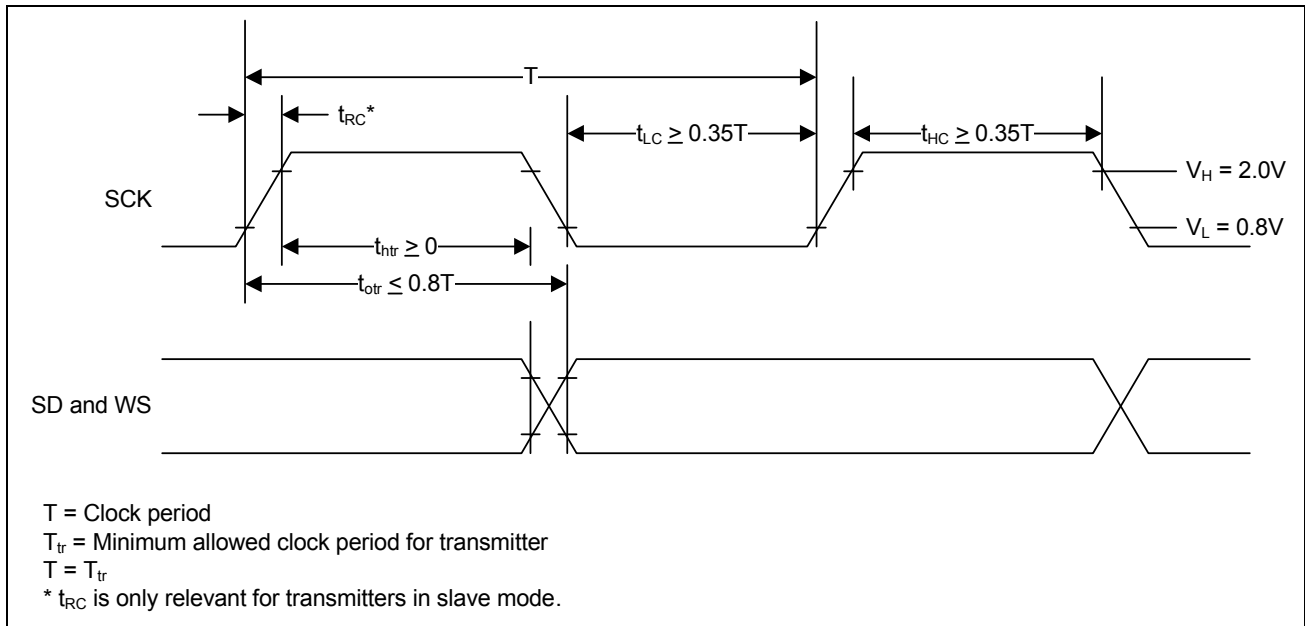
T

$t_{RC}$*

$t_{LC} \geq 0.35T$

$t_{HC} \geq 0.35T$

$V_H = 2.0V$

SCK

$V_L = 0.8V$

$t_{htr} \geq 0$

$t_{otr} \leq 0.8T$

SD and WS

T = Clock period
$T_{tr}$ = Minimum allowed clock period for transmitter
$T = T_{tr}$
* $t_{RC}$ is only relevant for transmitters in slave mode.